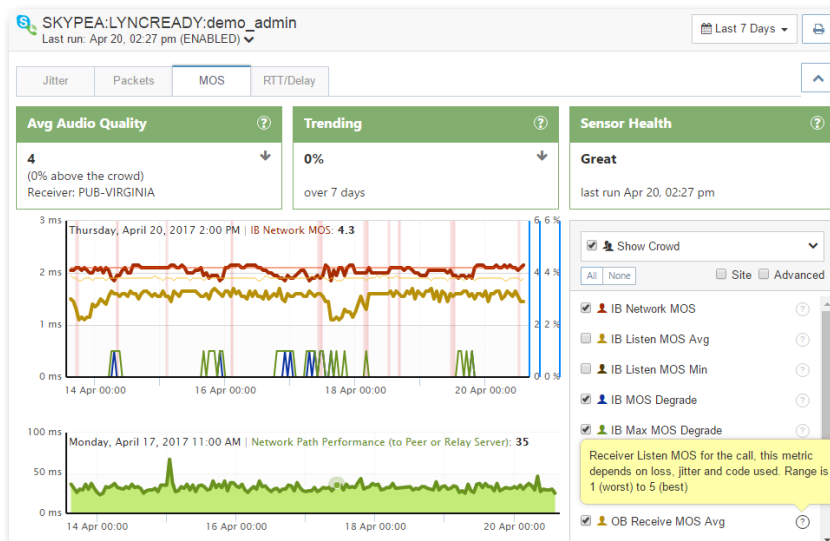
SKYPEA:LYNCREADY:demo_admin
Last run: Apr 20, 02:27 pm (ENABLED)

Last 7 Days

Jitter | Packets | MOS | RTT/Delay

Avg Audio Quality ?
4
(0% above the crowd)
Receiver: PUB-VIRGINIA

Trending ?
0%
over 7 days

Sensor Health ?
Great
last run Apr 20, 02:27 pm

3 ms
2 ms
1 ms
0 ms
Thursday, April 20, 2017 2:00 PM | IB Network MOS: 4.3
6 %
4 %
2 %
0 %
6
4
2
0
14 Apr 00:00
16 Apr 00:00
18 Apr 00:00
20 Apr 00:00

100 ms
50 ms
0 ms
Monday, April 17, 2017 11:00 AM | Network Path Performance (to Peer or Relay Server): 35
14 Apr 00:00
16 Apr 00:00
18 Apr 00:00
20 Apr 00:00

Show Crowd
All | None
Site
Advanced
IB Network MOS ?
IB Listen MOS Avg ?
IB Listen MOS Min ?
IB MOS Degrade ?
IB Max MOS Degrade ?
Receiver Listen MOS for the call, this metric depends on loss, jitter and code used. Range is 1 (worst) to 5 (best)
OB Receive MOS Avg ?